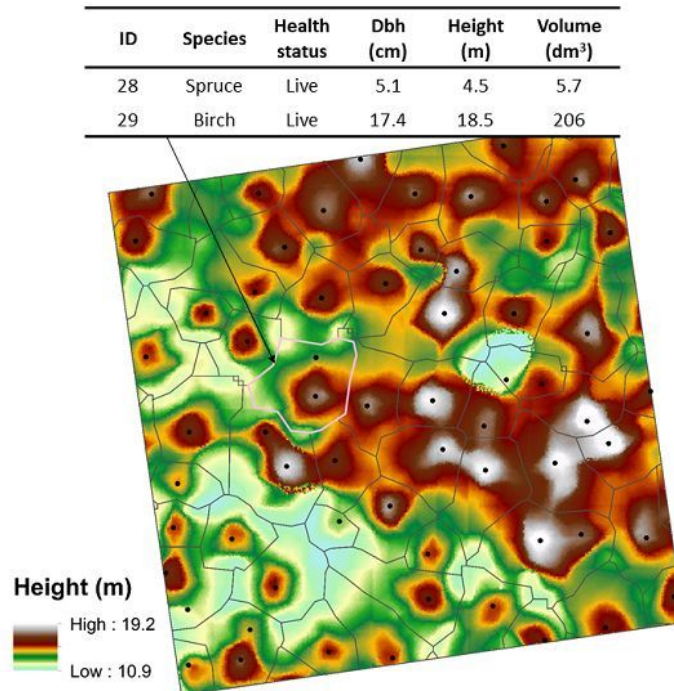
| ID | Species | Health status | Dbh (cm) | Height (m) | Volume (dm$^3$) |
|---|---|---|---|---|---|
| 28 | Spruce | Live | 5.1 | 4.5 | 5.7 |
| 29 | Birch | Live | 17.4 | 18.5 | 206 |

Height (m)

High : 19.2

Low : 10.9